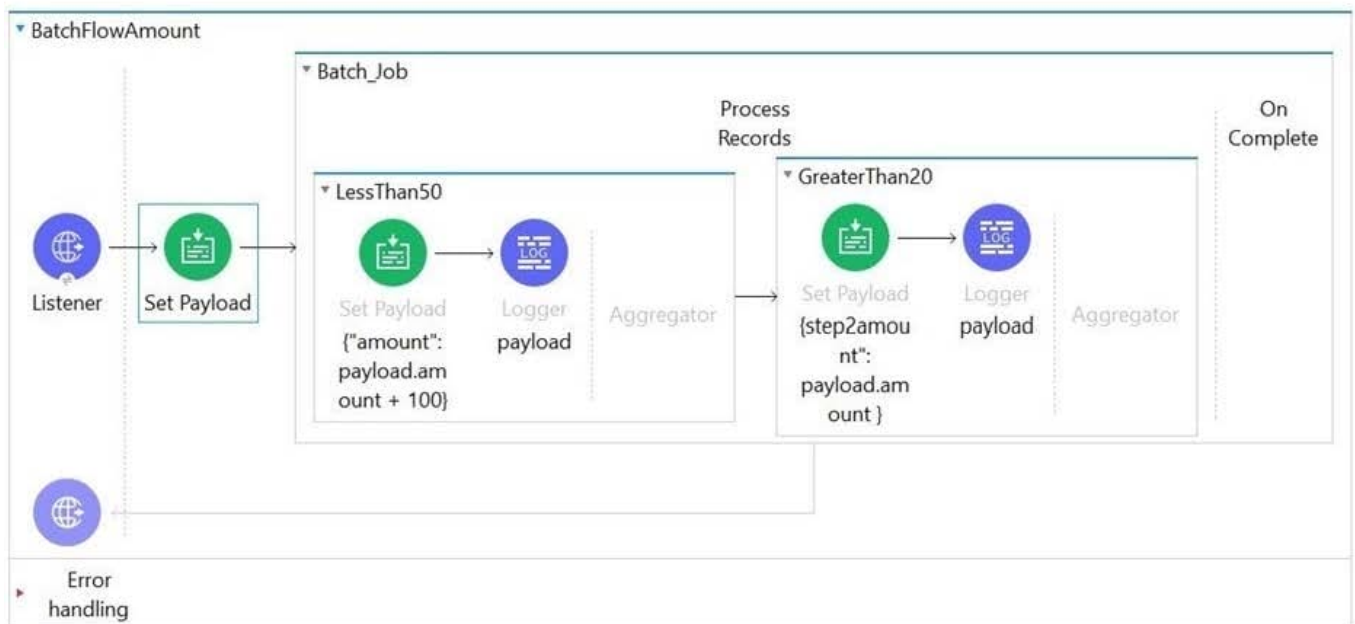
BatchFlowAmount

Batch_Job

Process Records

On Complete

LessThan50

GreaterThan20

Listener

Set Payload

Set Payload
{"amount": payload.amount + 100}

Logger
payload

Aggregator

Set Payload
{step2amount": payload.amount }

Logger
payload

Aggregator

Error handling